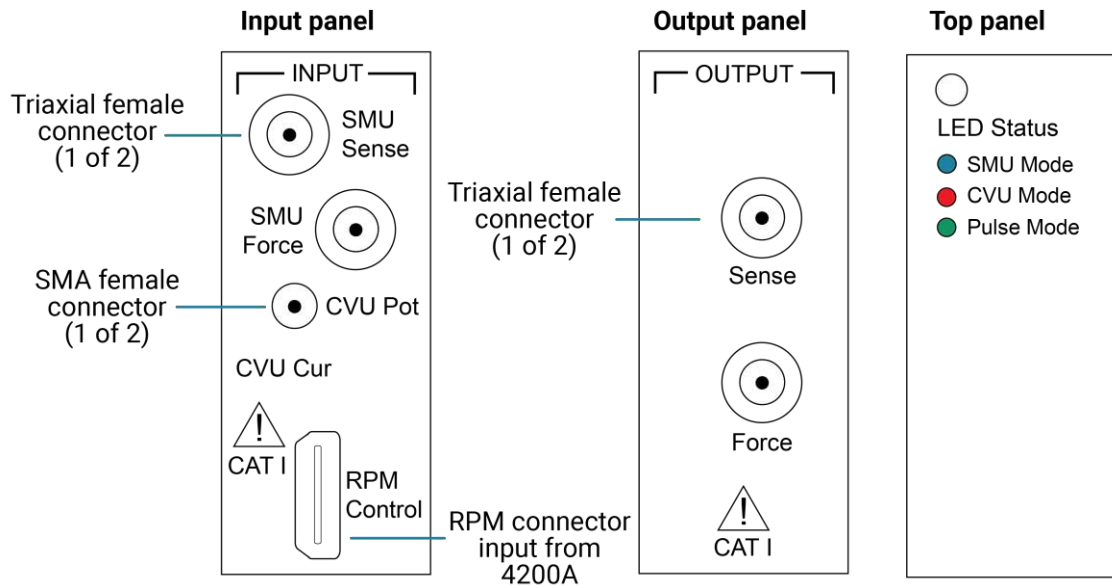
Input panel

INPUT

Triaxial female connector (1 of 2)

SMU Sense

SMU Force

SMA female connector (1 of 2)

CVU Pot

CVU Cur

CAT I

RPM Control

RPM connector input from 4200A

Output panel

OUTPUT

Triaxial female connector (1 of 2)

Sense

Force

CAT I

Top panel

LED Status

SMU Mode

CVU Mode

Pulse Mode